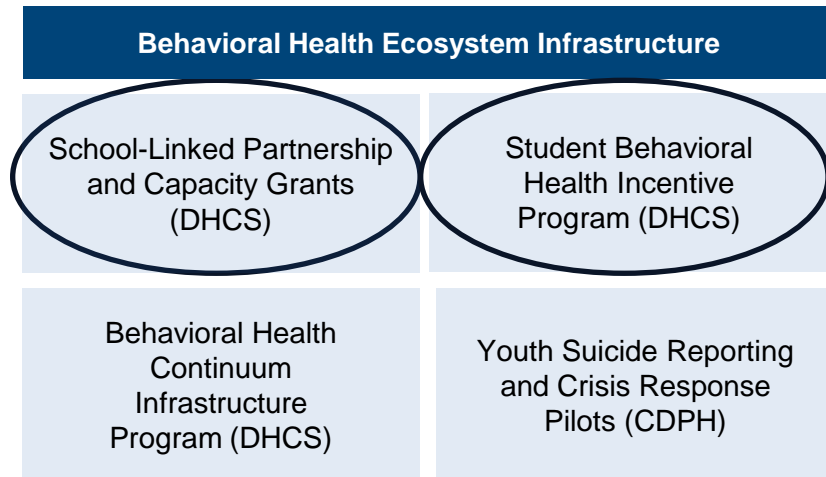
Behavioral Health Ecosystem Infrastructure

School-Linked Partnership and Capacity Grants (DHCS)

Student Behavioral Health Incentive Program (DHCS)

Behavioral Health Continuum Infrastructure Program (DHCS)

Youth Suicide Reporting and Crisis Response Pilots (CDPH)